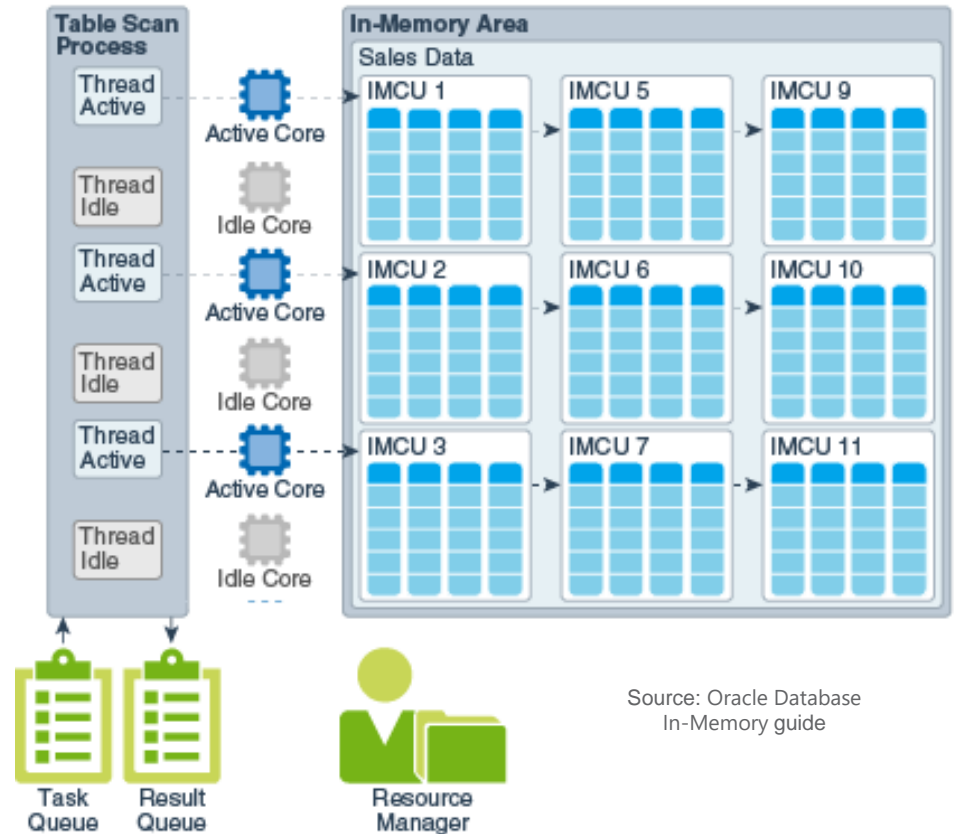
Table Scan Process

Thread Active

Thread Idle

Thread Active

Thread Idle

Thread Active

Thread Idle

Active Core

Idle Core

Active Core

Idle Core

Active Core

Idle Core

In-Memory Area

Sales Data

IMCU 1

IMCU 5

IMCU 9

IMCU 2

IMCU 6

IMCU 10

IMCU 3

IMCU 7

IMCU 11

Task Queue

Result Queue

Resource Manager

Source: Oracle Database In-Memory guide